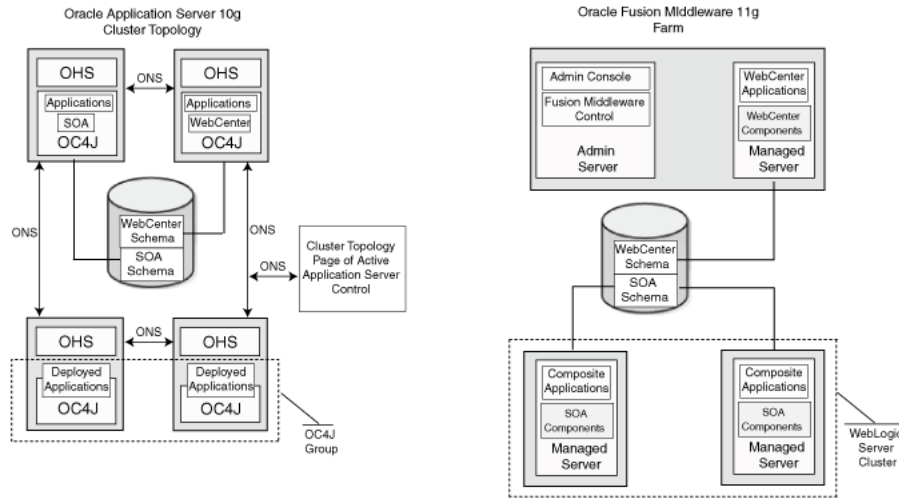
Oracle Application Server 10g
Cluster Topology

OHS
ONS
OHS
Applications
SOA
OC4J
Applications
WebCenter
OC4J

WebCenter Schema
SOA Schema

ONS
ONS
ONS

Cluster Topology Page of Active Application Server Control

OHS
ONS
OHS
Deployed Applications
OC4J
Deployed Applications
OC4J

OC4J Group

Oracle Fusion Middleware 11g
Farm

Admin Console
Fusion Middleware Control
Admin Server

WebCenter Applications
WebCenter Components
Managed Server

WebCenter Schema
SOA Schema

Composite Applications
SOA Components
Managed Server

Composite Applications
SOA Components
Managed Server

WebLogic Server Cluster